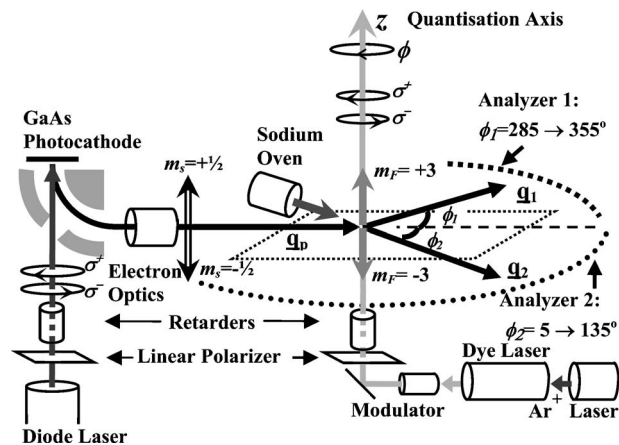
$z$ Quantisation Axis

$\phi$

$\sigma^+$

$\sigma^-$

Analyzer 1:

$\phi_1$= 285 → 355°

GaAs Photocathode

Sodium Oven

$m_s$=+½

$m_F$= +3

$\underline{\mathbf{q}}_1$

$\phi_1$

$\underline{\mathbf{q}}_p$

$\phi_2$

$\sigma^+$

$\sigma^-$

Electron Optics

$m_s$=-½

$m_F$= -3

$\underline{\mathbf{q}}_2$

Analyzer 2:

Retarders

$\phi_2$= 5 → 135°

Linear Polarizer

Dye Laser

+

Modulator

Ar

Laser

Diode Laser